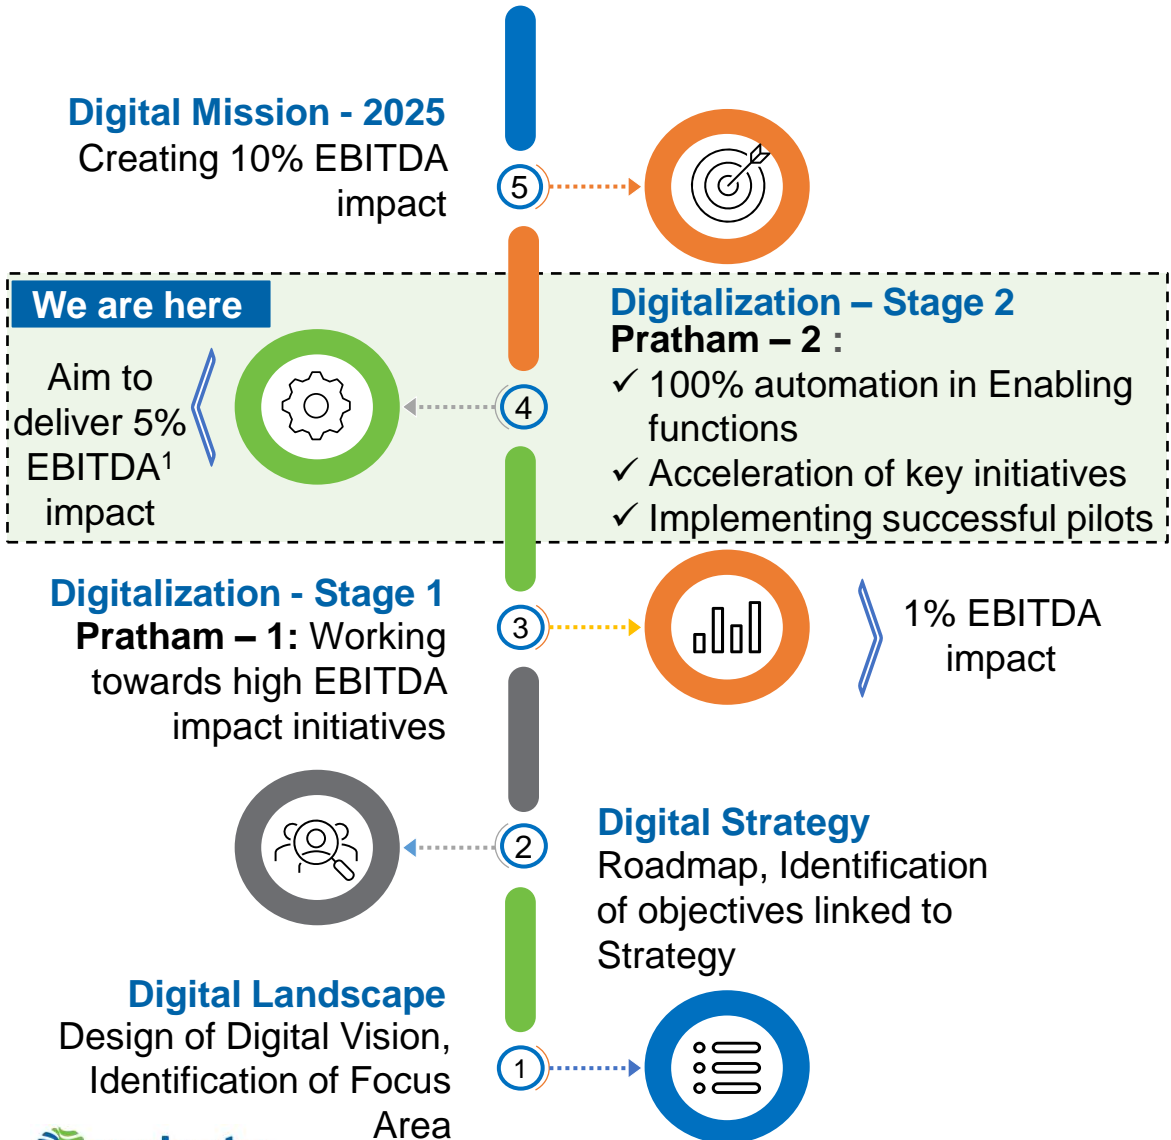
Digital Mission - 2025
Creating 10% EBITDA impact

5

We are here

Aim to deliver 5% EBITDA¹ impact

4

Digitalization – Stage 2
Pratham – 2 :
✓ 100% automation in Enabling functions
✓ Acceleration of key initiatives
✓ Implementing successful pilots

Digitalization - Stage 1
Pratham – 1: Working towards high EBITDA impact initiatives

3

1% EBITDA impact

2

Digital Strategy
Roadmap, Identification of objectives linked to Strategy

Digital Landscape
Design of Digital Vision, Identification of Focus Area

1